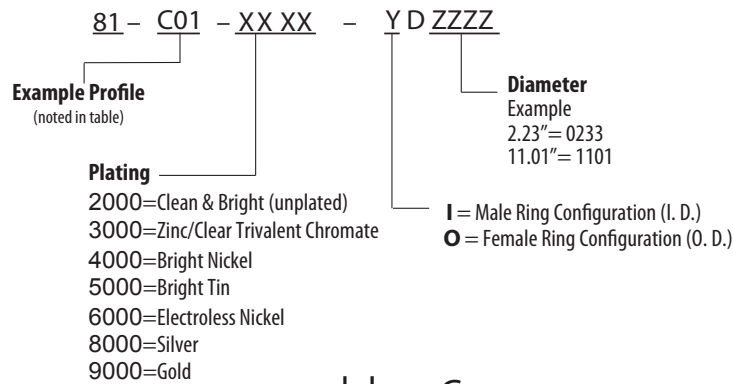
81 – C01 – XX XX – Y D ZZZZ

Example Profile
(noted in table)

Plating
2000=Clean & Bright (unplated)
3000=Zinc/Clear Trivalent Chromate
4000=Bright Nickel
5000=Bright Tin
6000=Electroless Nickel
8000=Silver
9000=Gold

Diameter
Example
2.23"= 0233
11.01"= 1101

I = Male Ring Configuration (I. D.)
O = Female Ring Configuration (O. D.)

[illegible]